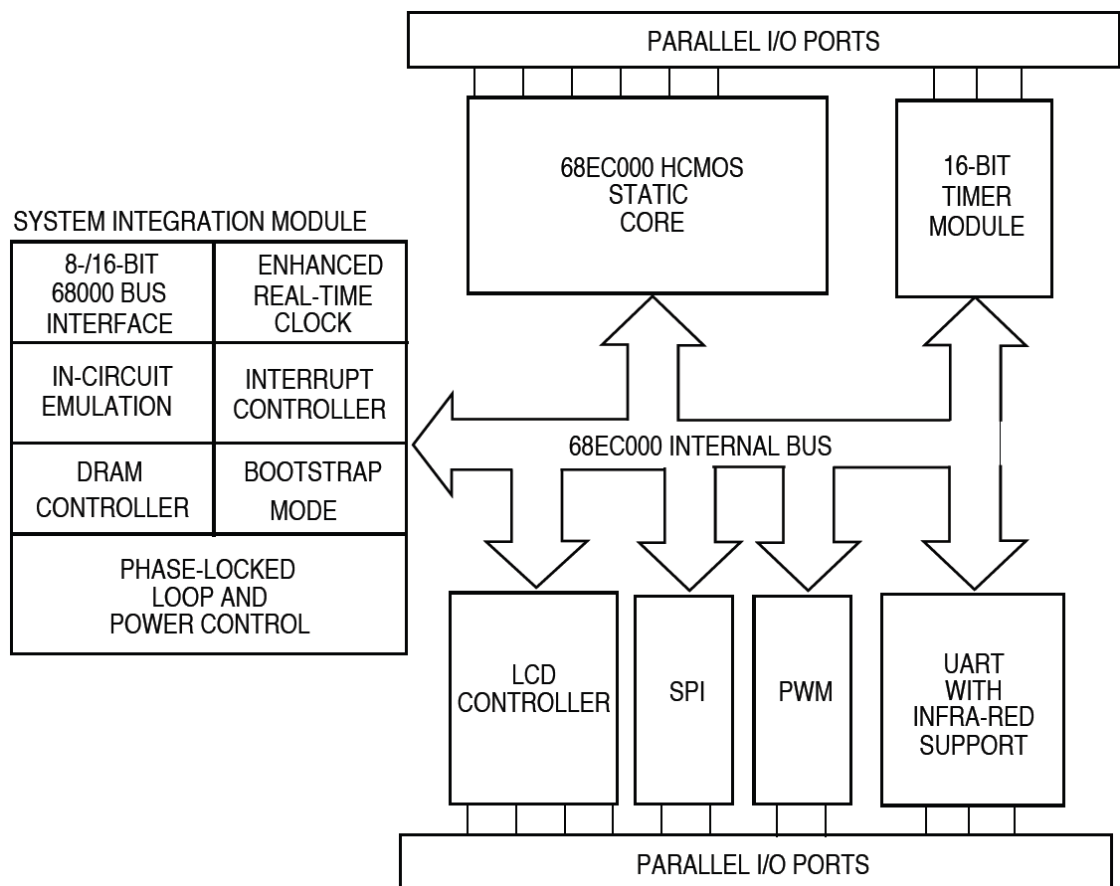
PARALLEL I/O PORTS

68EC000 HCMOS
STATIC
CORE

16-BIT
TIMER
MODULE

SYSTEM INTEGRATION MODULE

| 8-/16-BIT 68000 BUS INTERFACE | ENHANCED REAL-TIME CLOCK |
|---|---|
| IN-CIRCUIT EMULATION | INTERRUPT CONTROLLER |
| DRAM CONTROLLER | BOOTSTRAP MODE |
| PHASE-LOCKED LOOP AND POWER CONTROL | |

68EC000 INTERNAL BUS

LCD
CONTROLLER

SPI

PWM

UART
WITH
INFRA-RED
SUPPORT

PARALLEL I/O PORTS